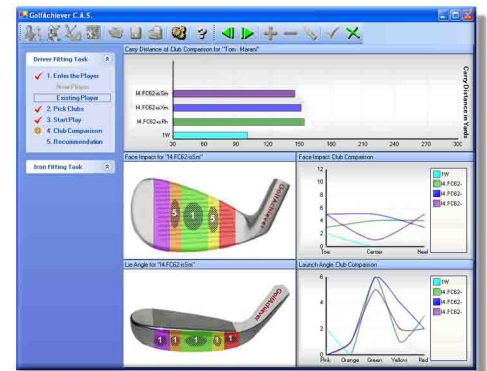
GolfAchiever C.A.S.

Driver Fitting Task

1. Enter the Player

New Player

Existing Player

2. Pick Clubs

3. Start Play

4. Club Comparison

5. Recommendation

Iron Fitting Task

Carry Distance of Club Comparison for "Tom Haren"

Carry Distance in Yards

I4.FC62-iclSm

I4.FC62-iclWn

I4.FC62-iclRh

1W

30 60 90 120 150 180 210 240 270 300

Face Impact for "I4.FC62-iclSm"

GolfAchiever

5 1 3

Face Impact Club Comparison

12 10 8 6 4 2 0

Toe Center Heel

1W

I4.FC62-

I4.FC62-

I4.FC62-

Lie Angle for "I4.FC62-iclSm"

GolfAchiever

1 1 1 1

Launch Angle Club Comparison

6 4 2 0

Pink Orange Green Yellow Red

1W

I4.FC62-

I4.FC62-

I4.FC62-